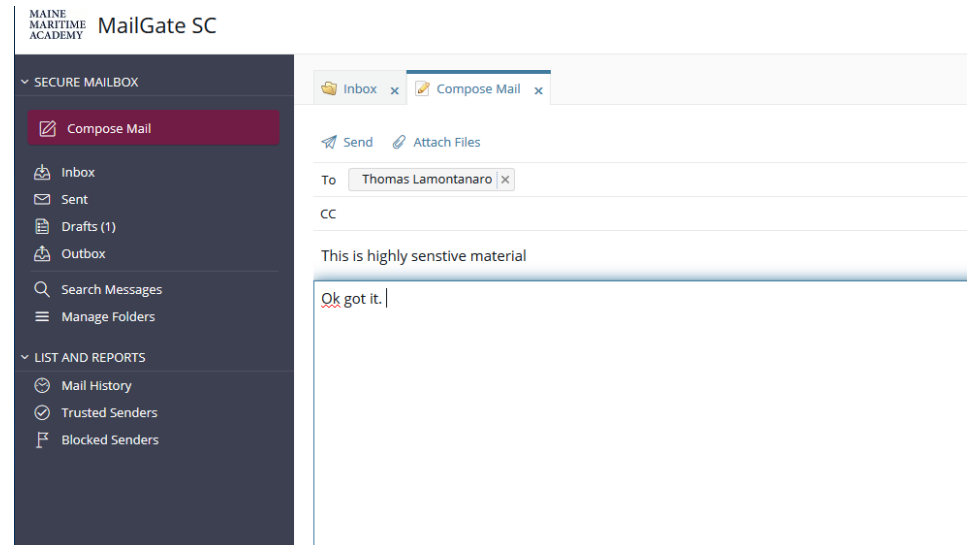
MAINE MARITIME ACADEMY MailGate SC

SECURE MAILBOX

Compose Mail

Inbox
Sent
Drafts (1)
Outbox

Search Messages
Manage Folders

LIST AND REPORTS

Mail History
Trusted Senders
Blocked Senders

Inbox ×
Compose Mail ×

Send
Attach Files

To Thomas Lamontanaro ×

CC

This is highly senstive material

Ok got it.